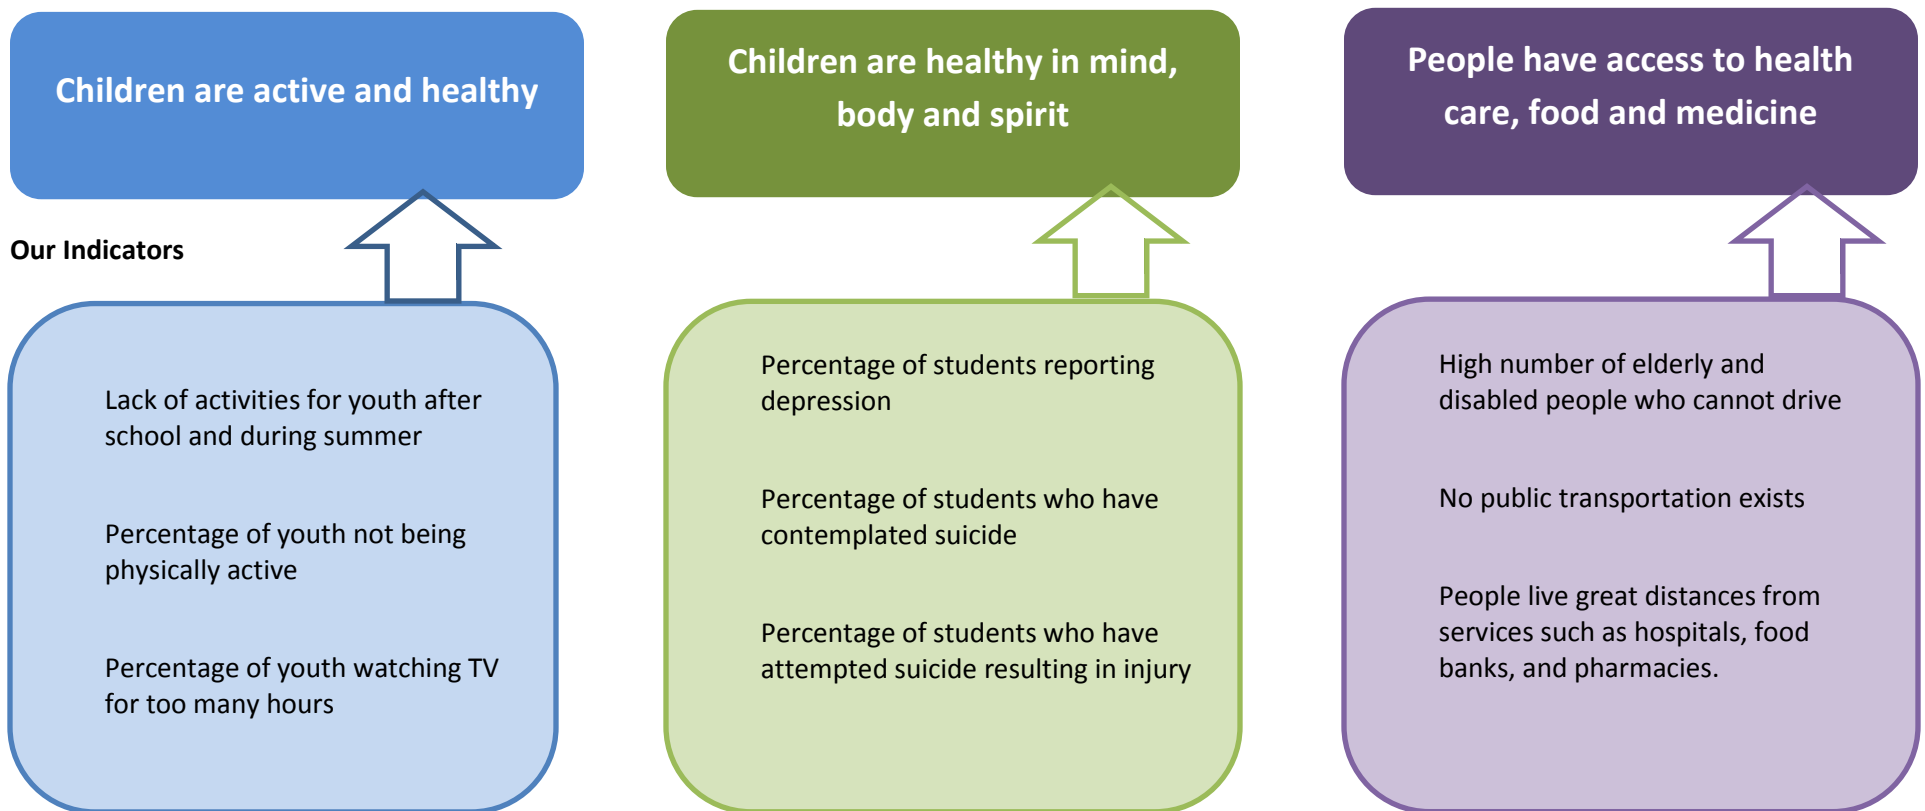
Children are active and healthy

Our Indicators

Lack of activities for youth after school and during summer

Percentage of youth not being physically active

Percentage of youth watching TV for too many hours

Children are healthy in mind, body and spirit

Percentage of students reporting depression

Percentage of students who have contemplated suicide

Percentage of students who have attempted suicide resulting in injury

People have access to health care, food and medicine

High number of elderly and disabled people who cannot drive

No public transportation exists

People live great distances from services such as hospitals, food banks, and pharmacies.